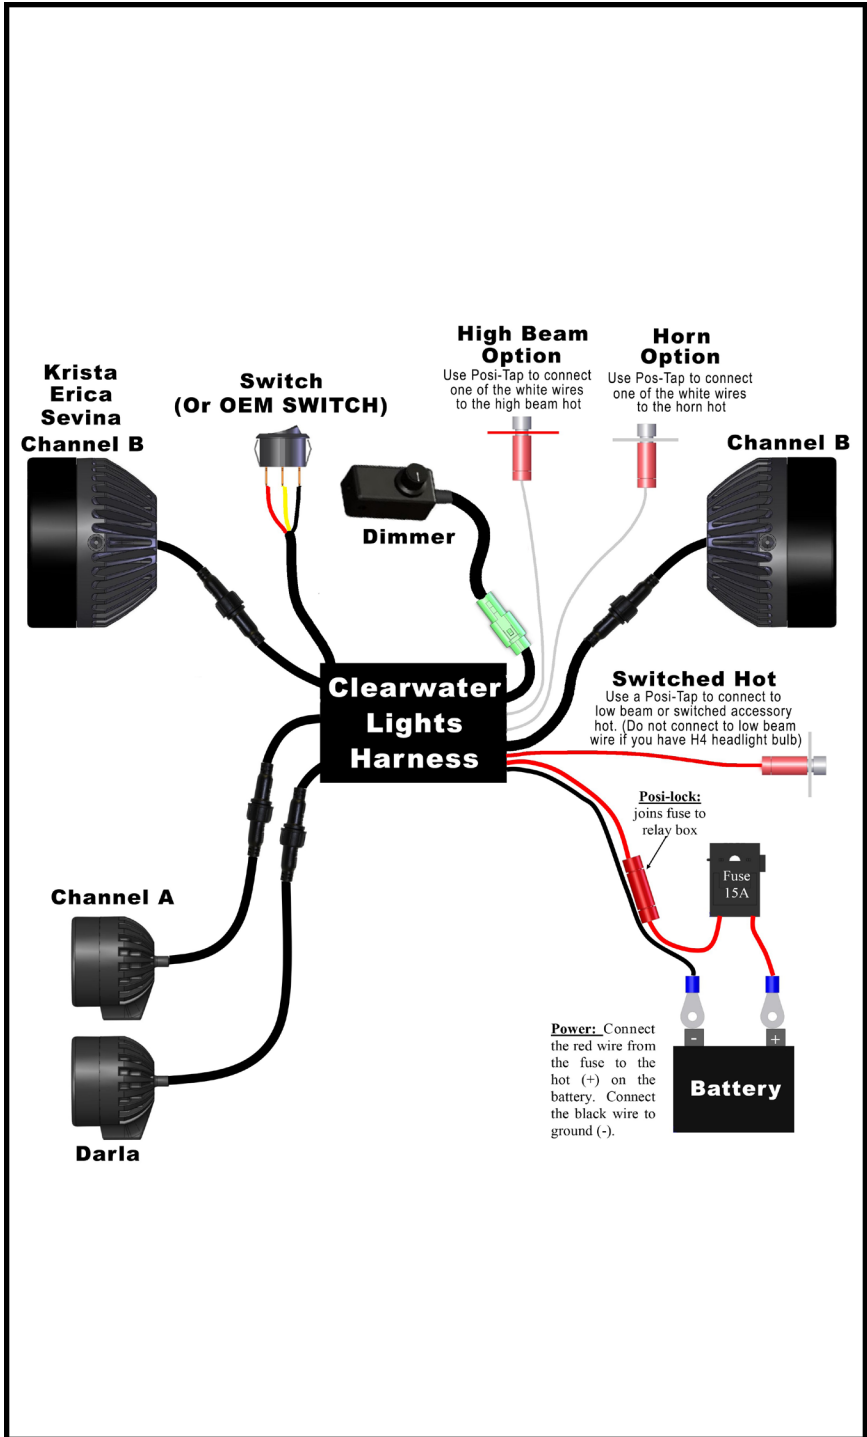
Krista
Erica
Sevina
Channel B

Switch
(Or OEM SWITCH)

High Beam
Option
Use Posi-Tap to connect one of the white wires to the high beam hot

Horn
Option
Use Pos-Tap to connect one of the white wires to the horn hot

Channel B

Dimmer

Clearwater
Lights
Harness

Switched Hot
Use a Posi-Tap to connect to low beam or switched accessory hot. (Do not connect to low beam wire if you have H4 headlight bulb)

Posi-lock: joins fuse to relay box

Fuse
15A

Channel A

Darla

Power: Connect the red wire from the fuse to the hot (+) on the battery. Connect the black wire to ground (-).

-
+
Battery